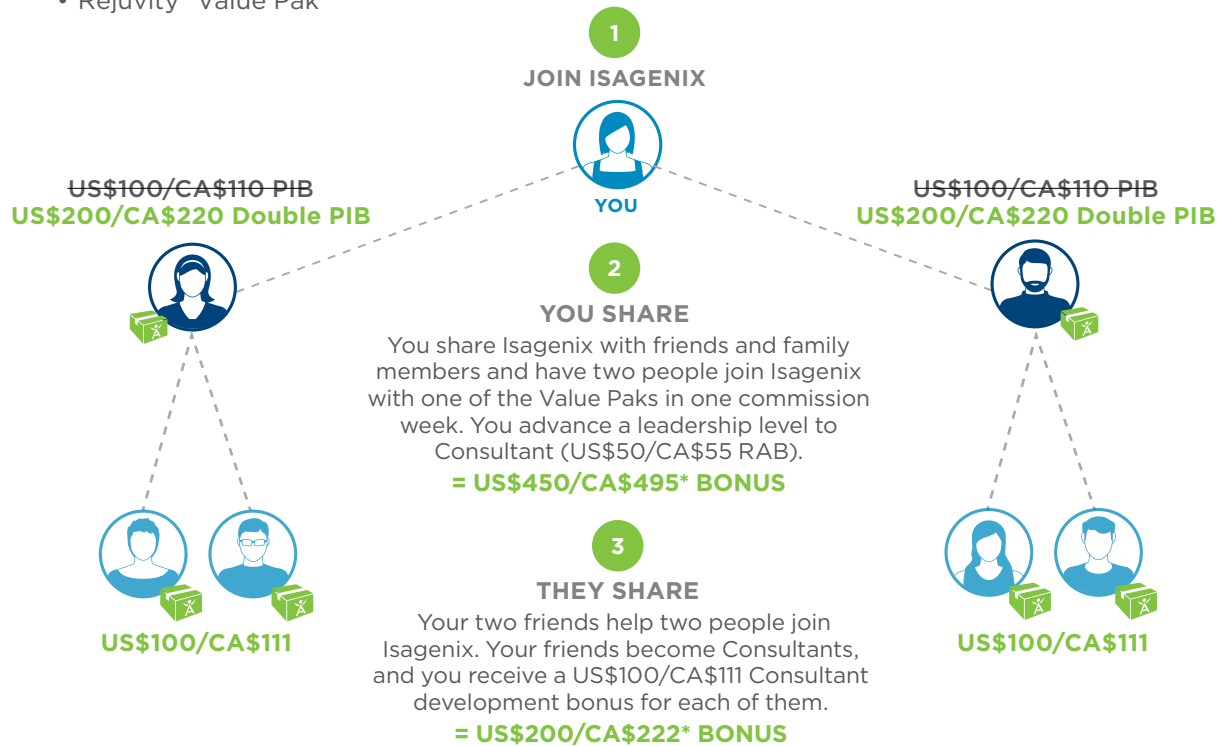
• Rejuvity Value Pak

1

JOIN ISAGENIX

YOU

~~US$100/CA$110 PIB~~
US$200/CA$220 Double PIB

~~US$100/CA$110 PIB~~
US$200/CA$220 Double PIB

2

YOU SHARE

You share Isagenix with friends and family members and have two people join Isagenix with one of the Value Paks in one commission week. You advance a leadership level to Consultant (US$50/CA$55 RAB).

= US$450/CA$495* BONUS

3

THEY SHARE

Your two friends help two people join Isagenix. Your friends become Consultants, and you receive a US$100/CA$111 Consultant development bonus for each of them.

= US$200/CA$222* BONUS

US$100/CA$111

US$100/CA$111